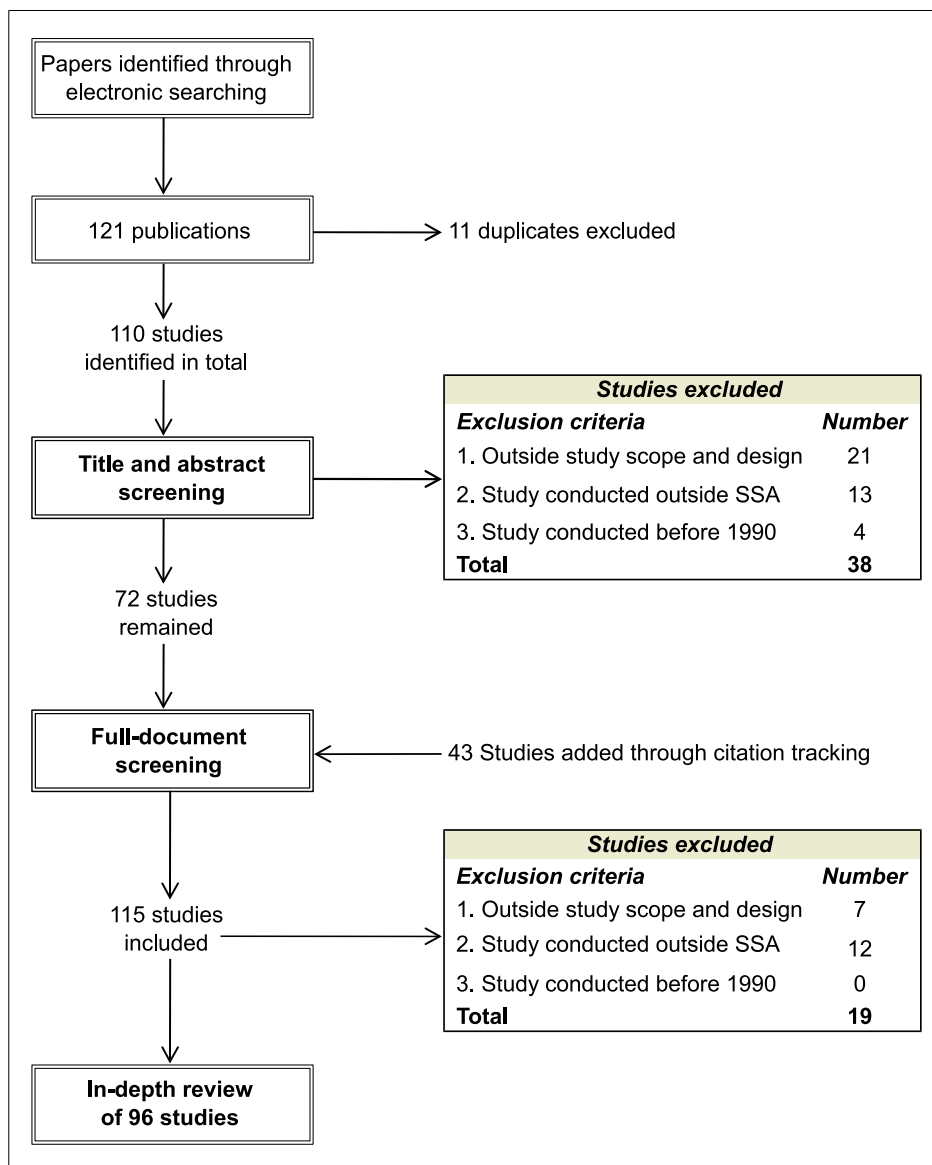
Papers identified through electronic searching

121 publications

11 duplicates excluded

110 studies identified in total

Title and abstract screening

| Studies excluded | |
|---|---|
| Exclusion criteria | Number |
| 1. Outside study scope and design | 21 |
| 2. Study conducted outside SSA | 13 |
| 3. Study conducted before 1990 | 4 |
| Total | 38 |

72 studies remained

Full-document screening

43 Studies added through citation tracking

115 studies included

| Studies excluded | |
|---|---|
| Exclusion criteria | Number |
| 1. Outside study scope and design | 7 |
| 2. Study conducted outside SSA | 12 |
| 3. Study conducted before 1990 | 0 |
| Total | 19 |

In-depth review of 96 studies